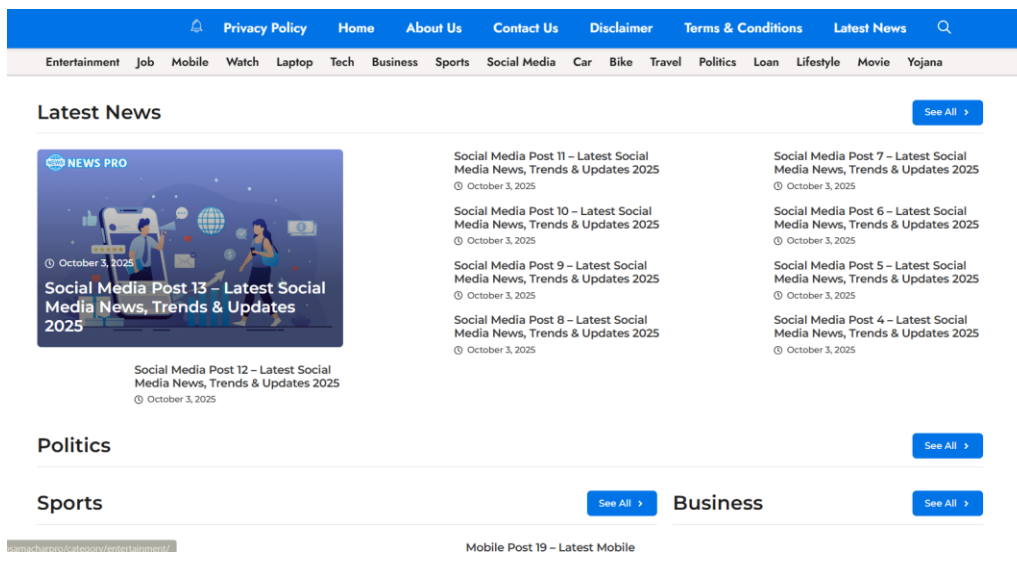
Privacy Policy Home About Us Contact Us Disclaimer Terms & Conditions Latest News

Entertainment Job Mobile Watch Laptop Tech Business Sports Social Media Car Bike Travel Politics Loan Lifestyle Movie Yojana

Latest News

See All

NEWS PRO

October 3, 2025

Social Media Post 13 – Latest Social Media News, Trends & Updates 2025

Social Media Post 12 – Latest Social Media News, Trends & Updates 2025
October 3, 2025

Social Media Post 11 – Latest Social Media News, Trends & Updates 2025
October 3, 2025

Social Media Post 10 – Latest Social Media News, Trends & Updates 2025
October 3, 2025

Social Media Post 9 – Latest Social Media News, Trends & Updates 2025
October 3, 2025

Social Media Post 8 – Latest Social Media News, Trends & Updates 2025
October 3, 2025

Social Media Post 7 – Latest Social Media News, Trends & Updates 2025
October 3, 2025

Social Media Post 6 – Latest Social Media News, Trends & Updates 2025
October 3, 2025

Social Media Post 5 – Latest Social Media News, Trends & Updates 2025
October 3, 2025

Social Media Post 4 – Latest Social Media News, Trends & Updates 2025
October 3, 2025

Politics

See All

Sports

See All

Business

See All

samacharpro/category/entertainment/

Mobile Post 19 – Latest Mobile